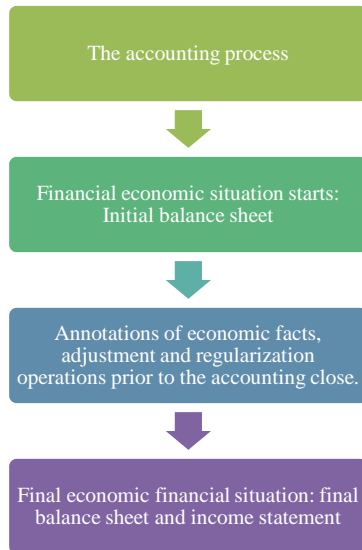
The accounting process

Financial economic situation starts: Initial balance sheet

Annotations of economic facts, adjustment and regularization operations prior to the accounting close.

Final economic financial situation: final balance sheet and income statement